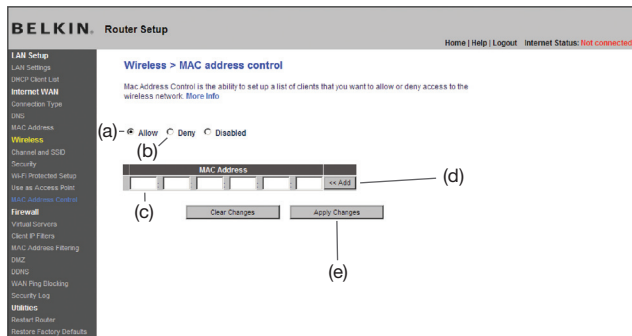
BELKIN. Router Setup

Home | Help | Logout Internet Status: Not connected

LAN Setup
LAN Settings
DHCP Client List
Internet WAN
Connection Type
DNS
MAC Address
Wireless
Channel and SSID
Security
Wi-Fi Protected Setup
Use as Access Point
MAC Address Control
Firewall
Virtual Servers
Client IP Filters
MAC Address Filtering
DMZ
DDNS
WAN Ping Blocking
Security Log
Utilities
Restart Router
Restore Factory Defaults

Wireless > MAC address control

Mac Address Control is the ability to set up a list of clients that you want to allow or deny access to the wireless network. More Info

(a) Allow Deny Disabled

(b)

MAC Address

: : : : : << Add

(d)

(c)

Clear Changes Apply Changes

(e)